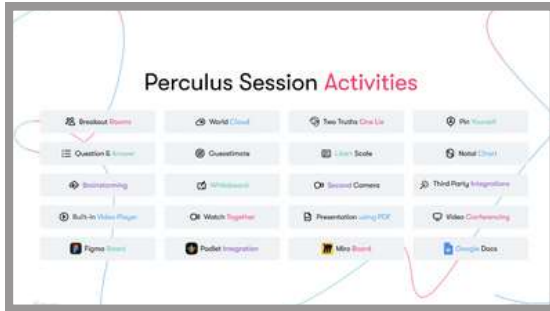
Perculus Session Activities

| | | | |
|---|---|---|---|
| Breakout Rooms | World Cloud | Two Truths One Lie | Pin Yourself |
| Question & Answer | Guesstimate | Likert Scale | Nomal Chart |
| Brainstorming | Whiteboard | Second Camera | Third Party Integrations |
| Built-in Video Player | Watch Together | Presentation using PDF | Video Conferencing |
| Figma Board | Padlet Integration | Miro Board | Google Docs |